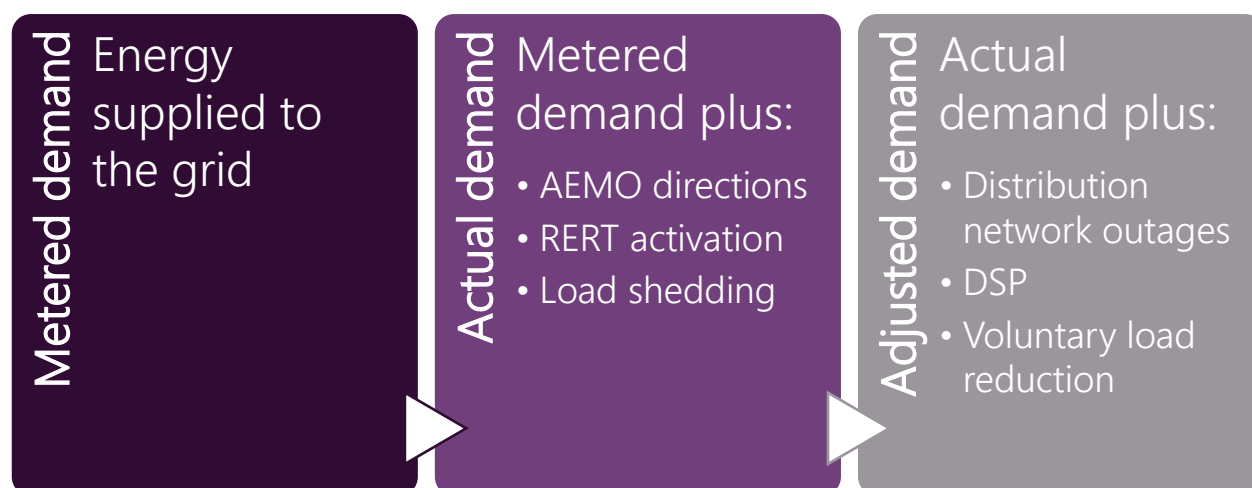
Metered demand
Energy supplied to the grid

Actual demand
Metered demand plus:
• AEMO directions
• RERT activation
• Load shedding

Adjusted demand
Actual demand plus:
• Distribution network outages
• DSP
• Voluntary load reduction